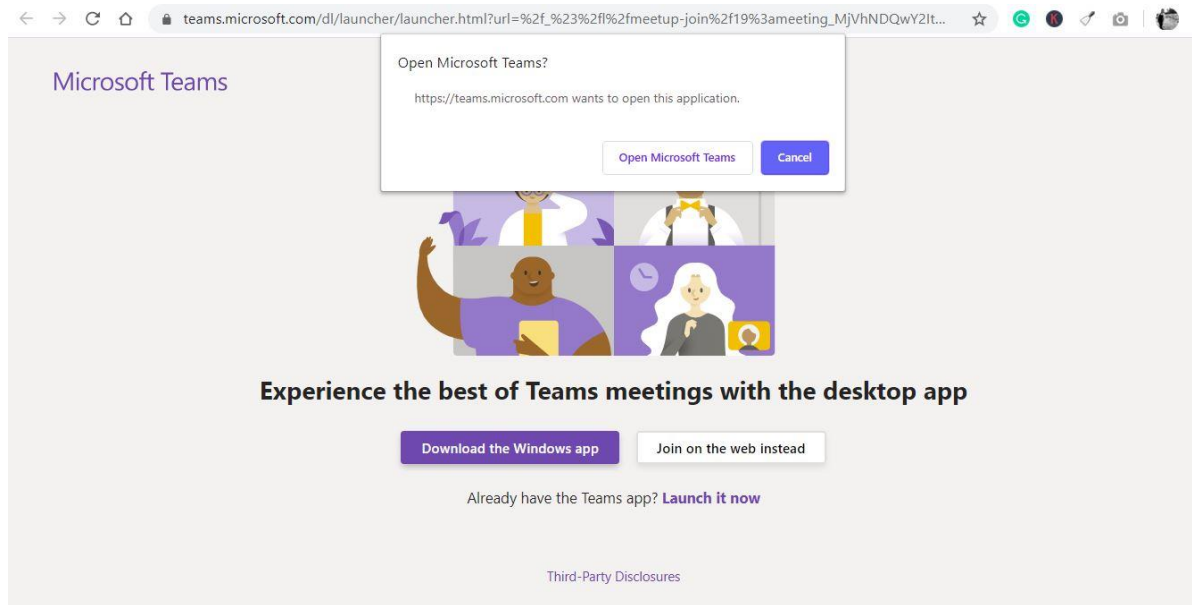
teams.microsoft.com/dl/launcher/launcher.html?url=%2f_%23%2fl%2fmeetup-join%2f19%3ameeting_MjVhNDQwY2It...

Microsoft Teams

Open Microsoft Teams?

https://teams.microsoft.com wants to open this application.

Open Microsoft Teams

Cancel

Experience the best of Teams meetings with the desktop app

Download the Windows app

Join on the web instead

Already have the Teams app? Launch it now

Third-Party Disclosures